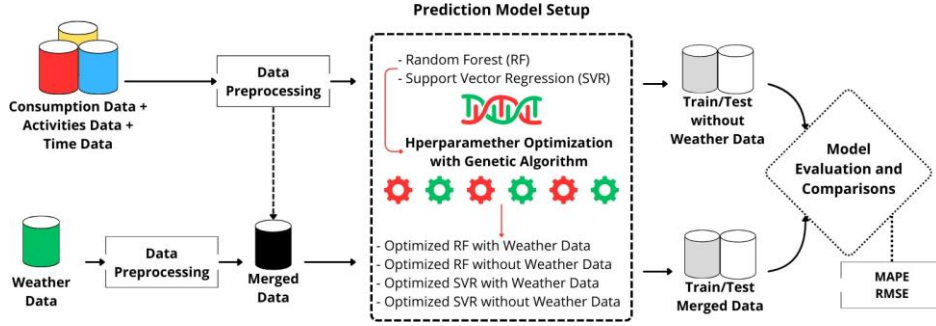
Prediction Model Setup

Consumption Data + Activities Data + Time Data

Data Preprocessing

- Random Forest (RF)
- Support Vector Regression (SVR)

Hperparamether Optimization with Genetic Algorithm

- Optimized RF with Weather Data
- Optimized RF without Weather Data
- Optimized SVR with Weather Data
- Optimized SVR without Weather Data

Train/Test without Weather Data

Model Evaluation and Comparisons

Weather Data

Data Preprocessing

Merged Data

Train/Test Merged Data

MAPE
RMSE